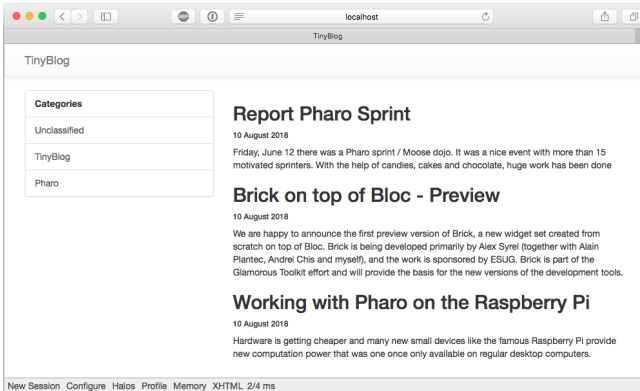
localhost

TinyBlog

TinyBlog

Categories

Unclassified

TinyBlog

Pharo

Report Pharo Sprint

10 August 2018

Friday, June 12 there was a Pharo sprint / Moose dojo. It was a nice event with more than 15 motivated sprinters. With the help of candies, cakes and chocolate, huge work has been done

Brick on top of Bloc - Preview

10 August 2018

We are happy to announce the first preview version of Brick, a new widget set created from scratch on top of Bloc. Brick is being developed primarily by Alex Syrel (together with Alain Plantec, Andrei Chis and myself), and the work is sponsored by ESUG. Brick is part of the Glamorous Toolkit effort and will provide the basis for the new versions of the development tools.

Working with Pharo on the Raspberry Pi

10 August 2018

Hardware is getting cheaper and many new small devices like the famous Raspberry Pi provide new computation power that was one once only available on regular desktop computers.

New Session Configure Halos Profile Memory XHTML 2/4 ms